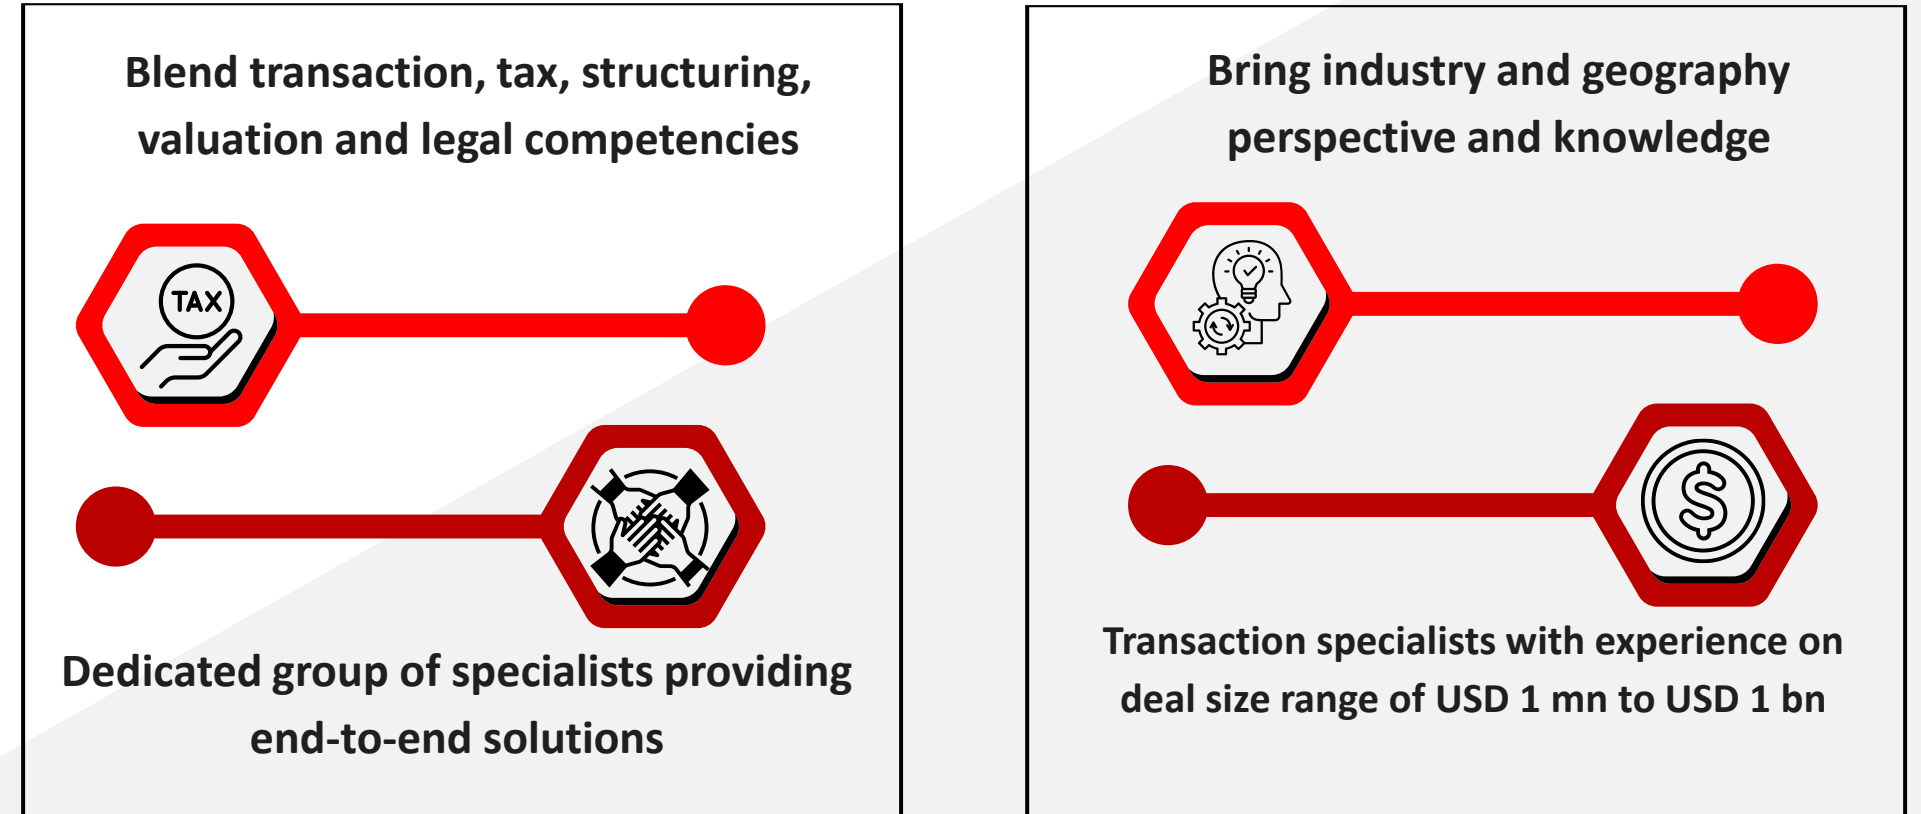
Blend transaction, tax, structuring, valuation and legal competencies

TAX

Dedicated group of specialists providing end-to-end solutions

Bring industry and geography perspective and knowledge

Transaction specialists with experience on deal size range of USD 1 mn to USD 1 bn